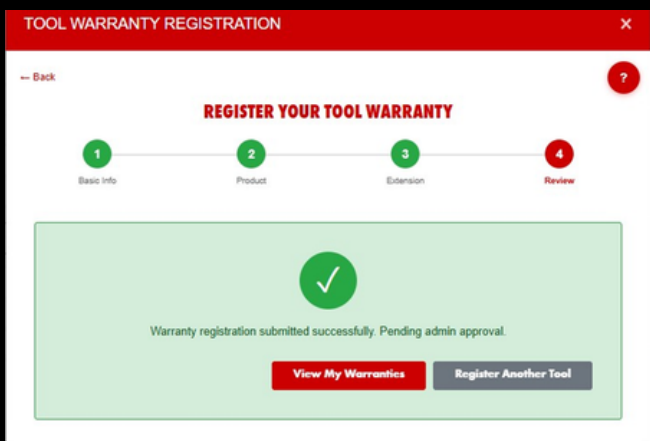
TOOL WARRANTY REGISTRATION ×

← Back

?

REGISTER YOUR TOOL WARRANTY

1 Basic Info

2 Product

3 Extension

4 Review

✓

Warranty registration submitted successfully. Pending admin approval.

View My Warranties

Register Another Tool